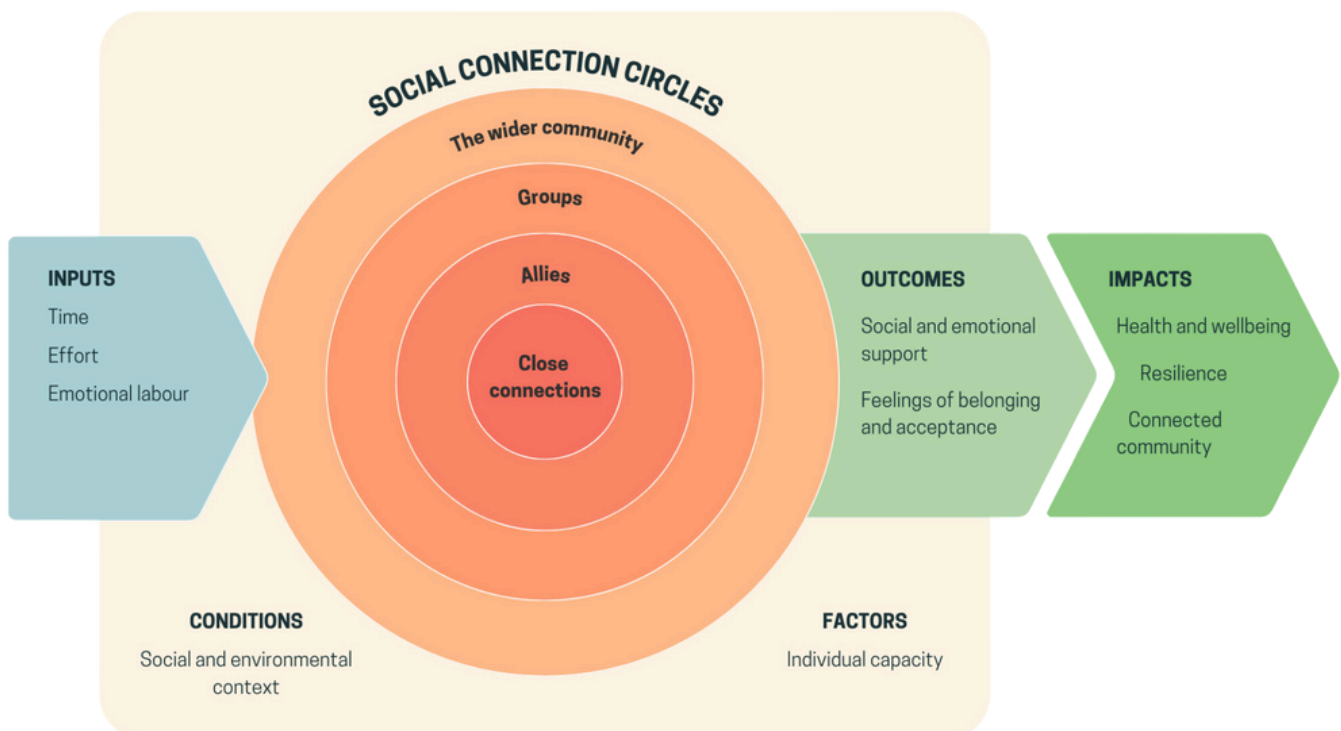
INPUTS
Time
Effort
Emotional labour

SOCIAL CONNECTION CIRCLES
The wider community
Groups
Allies
Close connections

OUTCOMES
Social and emotional support
Feelings of belonging and acceptance

IMPACTS
Health and wellbeing
Resilience
Connected community

CONDITIONS
Social and environmental context

FACTORS
Individual capacity